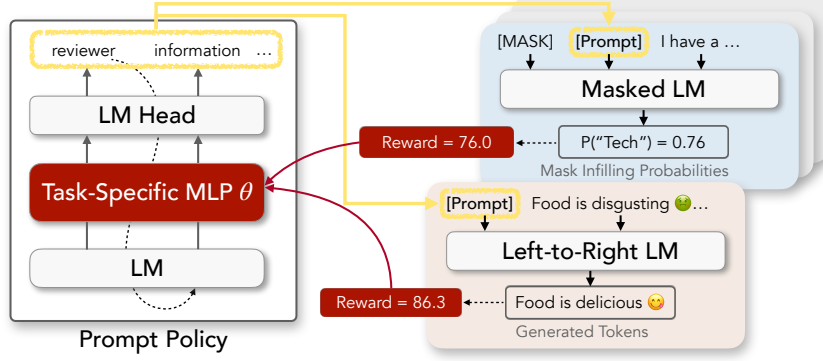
reviewer information …

LM Head

Task-Specific MLP $\theta$

LM

Prompt Policy

[MASK] [Prompt] I have a …

Masked LM

Reward = 76.0

P("Tech") = 0.76

Mask Infilling Probabilities

[Prompt] Food is disgusting 🤢…

Left-to-Right LM

Reward = 86.3

Food is delicious 😋

Generated Tokens